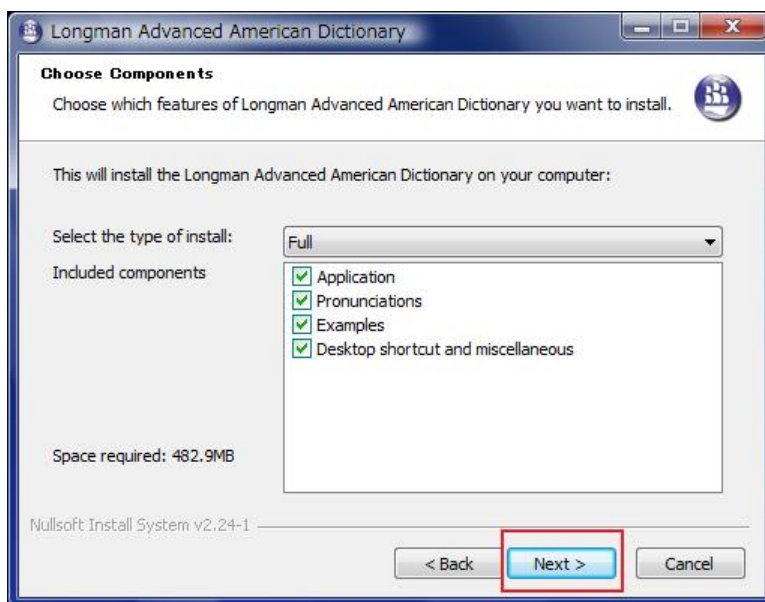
Longman Advanced American Dictionary

Choose Components

Choose which features of Longman Advanced American Dictionary you want to install.

This will install the Longman Advanced American Dictionary on your computer:

Select the type of install:

Full

Included components

Application
Pronunciations
Examples
Desktop shortcut and miscellaneous

Space required: 482.9MB

Nullsoft Install System v2.24-1

< Back

Next >

Cancel